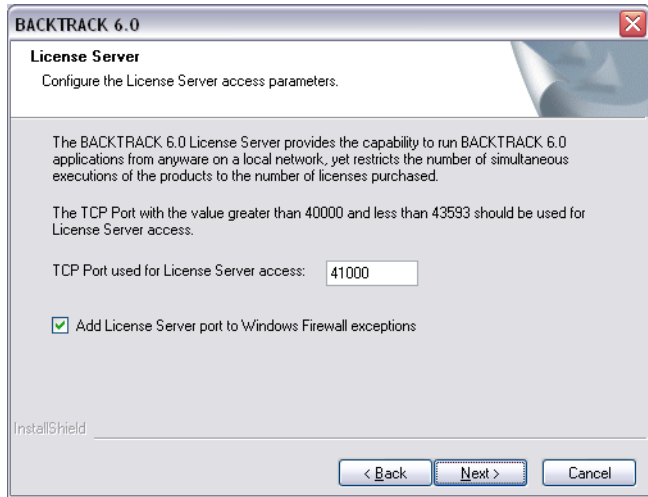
BACKTRACK 6.0

License Server

Configure the License Server access parameters.

The BACKTRACK 6.0 License Server provides the capability to run BACKTRACK 6.0 applications from anyware on a local network, yet restricts the number of simultaneous executions of the products to the number of licenses purchased.

The TCP Port with the value greater than 40000 and less than 43593 should be used for License Server access.

TCP Port used for License Server access: 41000

Add License Server port to Windows Firewall exceptions

InstallShield

< Back

Next >

Cancel